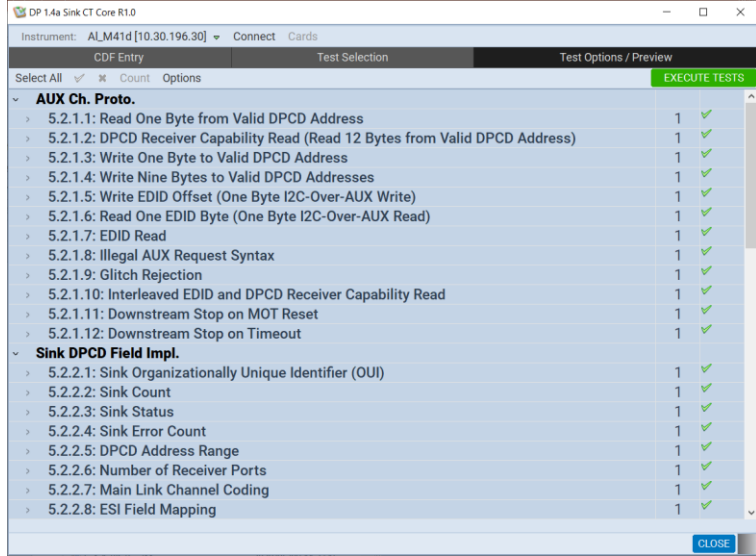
DP 1.4a Sink CT Core R1.0

Instrument: AI_M41d [10.30.196.30] Connect Cards

CDF Entry | Test Selection | Test Options / Preview

Select All ✔ ✖ Count Options EXECUTE TESTS

AUX Ch. Proto.
5.2.1.1: Read One Byte from Valid DPCD Address 1 ✔
5.2.1.2: DPCD Receiver Capability Read (Read 12 Bytes from Valid DPCD Address) 1 ✔
5.2.1.3: Write One Byte to Valid DPCD Address 1 ✔
5.2.1.4: Write Nine Bytes to Valid DPCD Addresses 1 ✔
5.2.1.5: Write EDID Offset (One Byte I2C-Over-AUX Write) 1 ✔
5.2.1.6: Read One EDID Byte (One Byte I2C-Over-AUX Read) 1 ✔
5.2.1.7: EDID Read 1 ✔
5.2.1.8: Illegal AUX Request Syntax 1 ✔
5.2.1.9: Glitch Rejection 1 ✔
5.2.1.10: Interleaved EDID and DPCD Receiver Capability Read 1 ✔
5.2.1.11: Downstream Stop on MOT Reset 1 ✔
5.2.1.12: Downstream Stop on Timeout 1 ✔
Sink DPCD Field Impl.
5.2.2.1: Sink Organizationally Unique Identifier (OUI) 1 ✔
5.2.2.2: Sink Count 1 ✔
5.2.2.3: Sink Status 1 ✔
5.2.2.4: Sink Error Count 1 ✔
5.2.2.5: DPCD Address Range 1 ✔
5.2.2.6: Number of Receiver Ports 1 ✔
5.2.2.7: Main Link Channel Coding 1 ✔
5.2.2.8: ESI Field Mapping 1 ✔

CLOSE